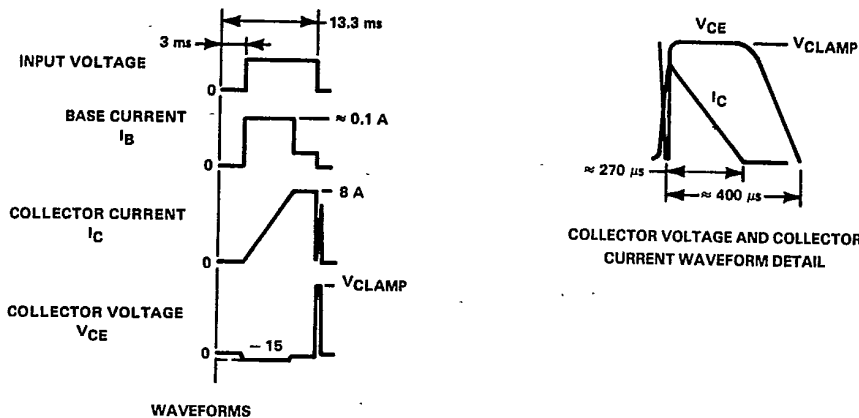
13.3 ms

3 ms

INPUT VOLTAGE

0

BASE CURRENT
$I_B$

$\approx 0.1$ A

0

COLLECTOR CURRENT
$I_C$

8 A

0

COLLECTOR VOLTAGE
$V_{CE}$

$V_{CLAMP}$

0

$-15$

WAVEFORMS

$V_{CE}$

$V_{CLAMP}$

$I_C$

$\approx 270\ \mu s$

$\approx 400\ \mu s$

COLLECTOR VOLTAGE AND COLLECTOR CURRENT WAVEFORM DETAIL